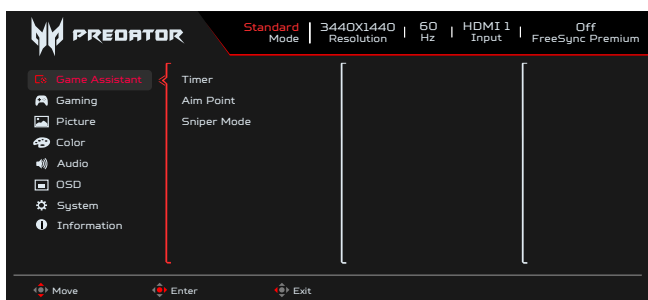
PREDATOR

Standard
Mode

3440X1440
Resolution

60
Hz

HDMI 1
Input

Off
FreeSync Premium

Game Assistant
Gaming
Picture
Color
Audio
OSD
System
Information

Timer
Aim Point
Sniper Mode

Move
Enter
Exit